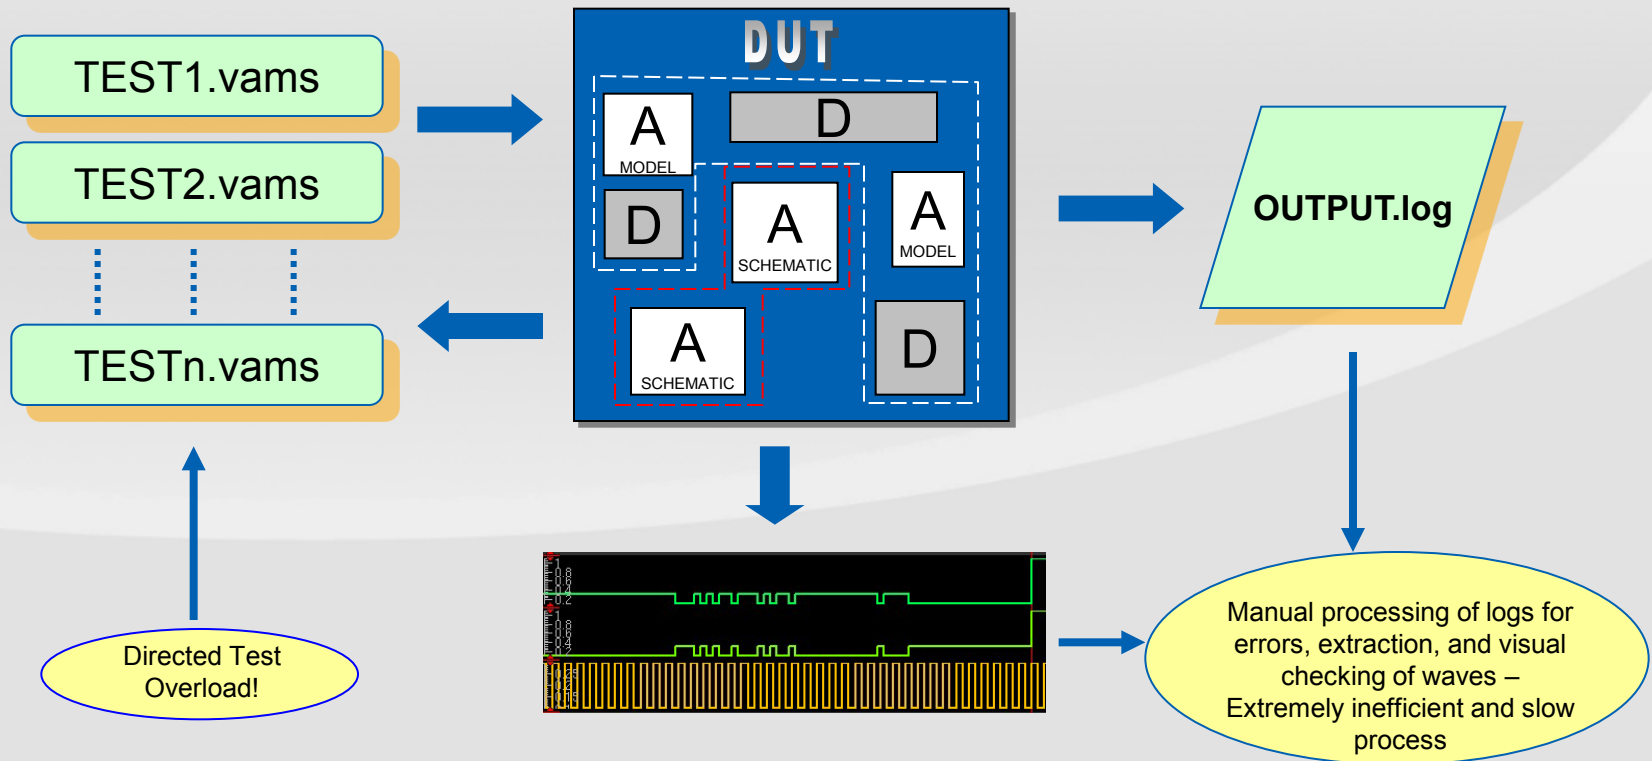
TEST1.vams

TEST2.vams

TESTn.vams

Directed Test Overload!

DUT

A
MODEL

D

D

A
SCHEMATIC

A
MODEL

A
SCHEMATIC

D

OUTPUT.log

Manual processing of logs for errors, extraction, and visual checking of waves – Extremely inefficient and slow process